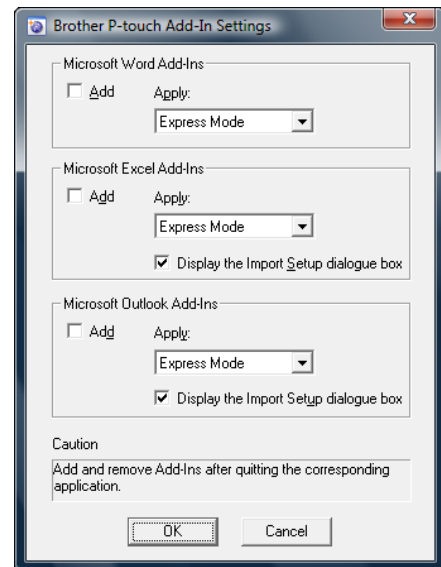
Brother P-touch Add-In Settings

Microsoft Word Add-Ins

Add

Apply:

Express Mode

Microsoft Excel Add-Ins

Add

Apply:

Express Mode

Display the Import Setup dialogue box

Microsoft Outlook Add-Ins

Add

Apply:

Express Mode

Display the Import Setup dialogue box

Caution

Add and remove Add-Ins after quitting the corresponding application.

OK

Cancel